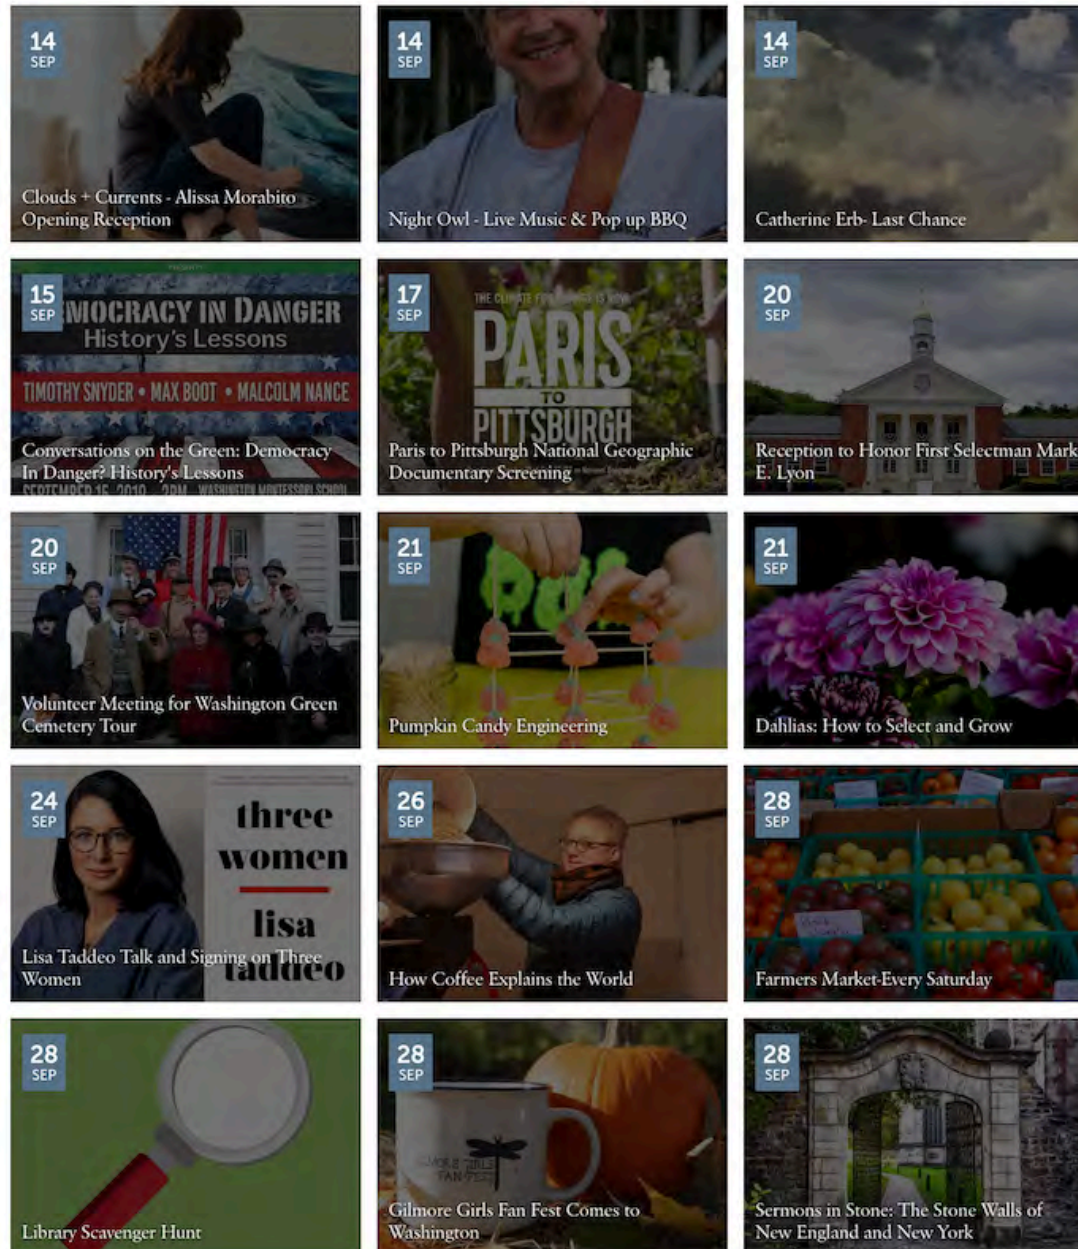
14
SEP
Clouds + Currents - Alissa Morabito Opening Reception

14
SEP
Night Owl - Live Music & Pop up BBQ

14
SEP
Catherine Erb- Last Chance

15
SEP
MOCRACY IN DANGER
History's Lessons
TIMOTHY SNYDER • MAX BOOT • MALCOLM NANCE
Conversations on the Green: Democracy In Danger? History's Lessons
SEPTEMBER 15, 2019 · 2PM · WASHINGTON MONTESSORI SCHOOL

17
SEP
THE CLIMATE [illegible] IS NOW
PARIS TO PITTSBURGH
Paris to Pittsburgh National Geographic Documentary Screening

20
SEP
Reception to Honor First Selectman Mark E. Lyon

20
SEP
Volunteer Meeting for Washington Green Cemetery Tour

21
SEP
Pumpkin Candy Engineering

21
SEP
Dahlias: How to Select and Grow

24
SEP
three women
lisa taddeo
Lisa Taddeo Talk and Signing on Three Women

26
SEP
How Coffee Explains the World

28
SEP
Farmers Market-Every Saturday

28
SEP
Library Scavenger Hunt

28
SEP
GILMORE GIRLS FAN FEST
Gilmore Girls Fan Fest Comes to Washington

28
SEP
Sermons in Stone: The Stone Walls of New England and New York